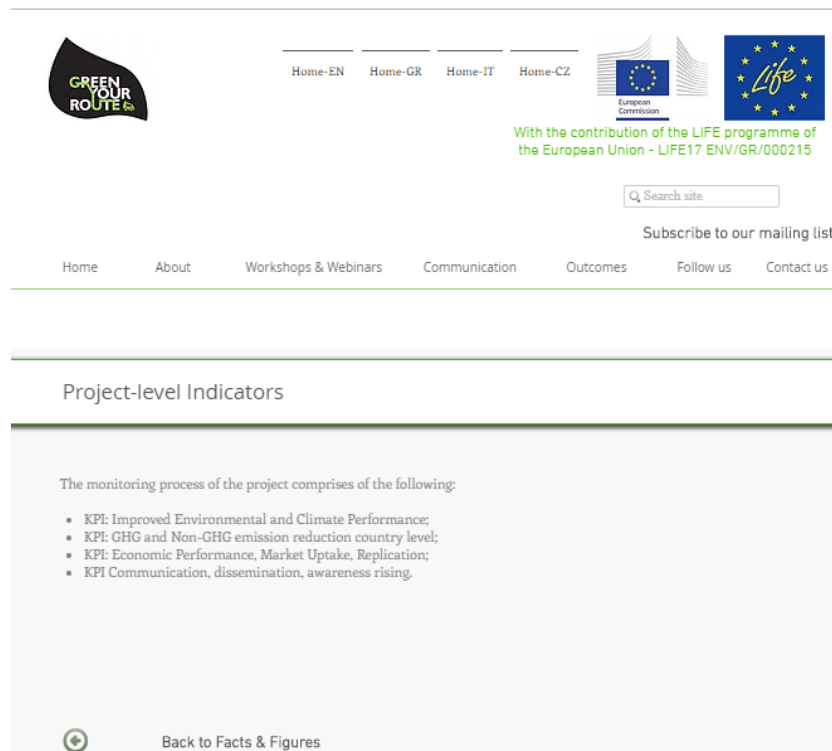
GREEN YOUR ROUTE

Home-EN Home-GR Home-IT Home-CZ

European Commission

Life

With the contribution of the LIFE programme of the European Union - LIFE17 ENV/GR/000215

Search site

Subscribe to our mailing list

Home About Workshops & Webinars Communication Outcomes Follow us Contact us

Project-level Indicators

The monitoring process of the project comprises of the following:

- KPI: Improved Environmental and Climate Performance;
- KPI: GHG and Non-GHG emission reduction country level;
- KPI: Economic Performance, Market Uptake, Replication;
- KPI Communication, dissemination, awareness rising.

Back to Facts & Figures